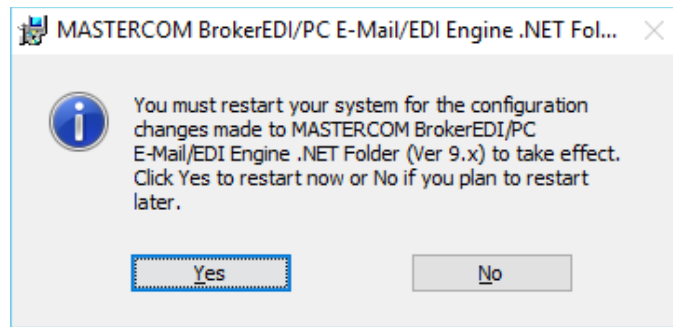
MASTERCOM BrokerEDI/PC E-Mail/EDI Engine .NET Fol...

You must restart your system for the configuration changes made to MASTERCOM BrokerEDI/PC E-Mail/EDI Engine .NET Folder (Ver 9.x) to take effect. Click Yes to restart now or No if you plan to restart later.

Yes

No